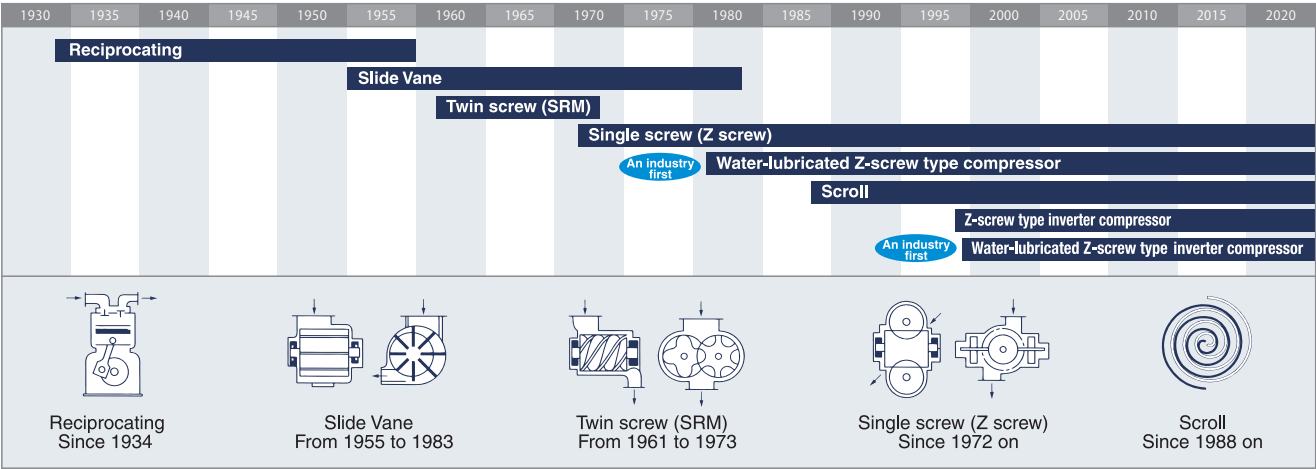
1930 1935 1940 1945 1950 1955 1960 1965 1970 1975 1980 1985 1990 1995 2000 2005 2010 2015 2020

Reciprocating

Slide Vane

Twin screw (SRM)

Single screw (Z screw)

An industry first

Water-lubricated Z-screw type compressor

Scroll

Z-screw type inverter compressor

An industry first

Water-lubricated Z-screw type inverter compressor

Reciprocating
Since 1934

Slide Vane
From 1955 to 1983

Twin screw (SRM)
From 1961 to 1973

Single screw (Z screw)
Since 1972 on

Scroll
Since 1988 on